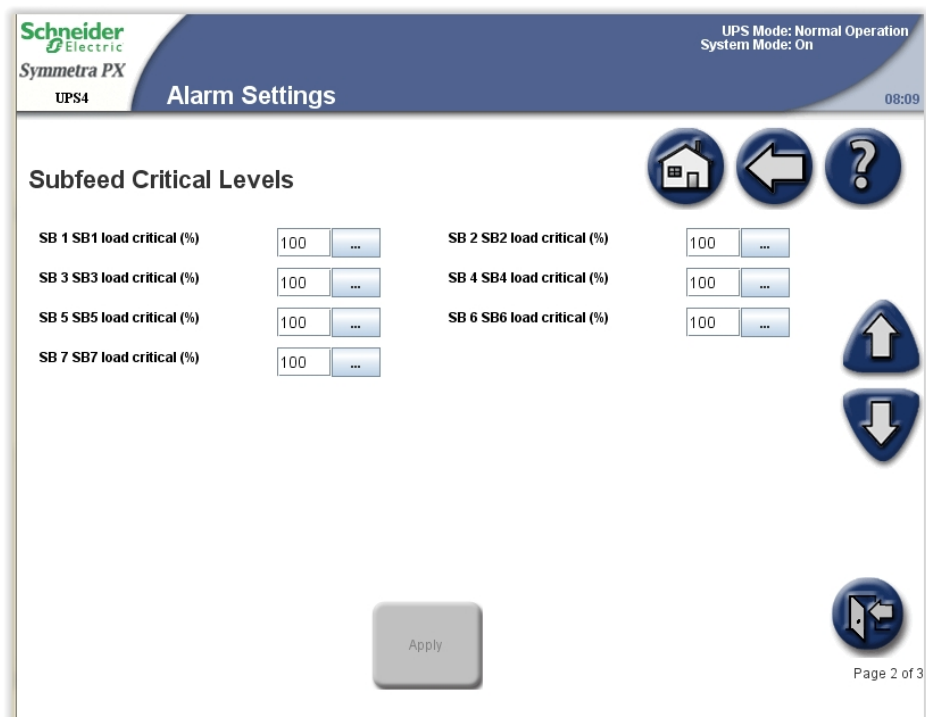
Schneider Electric
Symmetra PX
UPS4

Alarm Settings

UPS Mode: Normal Operation
System Mode: On
08:09

Subfeed Critical Levels

SB 1 SB1 load critical (%) 100 ...
SB 2 SB2 load critical (%) 100 ...
SB 3 SB3 load critical (%) 100 ...
SB 4 SB4 load critical (%) 100 ...
SB 5 SB5 load critical (%) 100 ...
SB 6 SB6 load critical (%) 100 ...
SB 7 SB7 load critical (%) 100 ...

Apply

Page 2 of 3